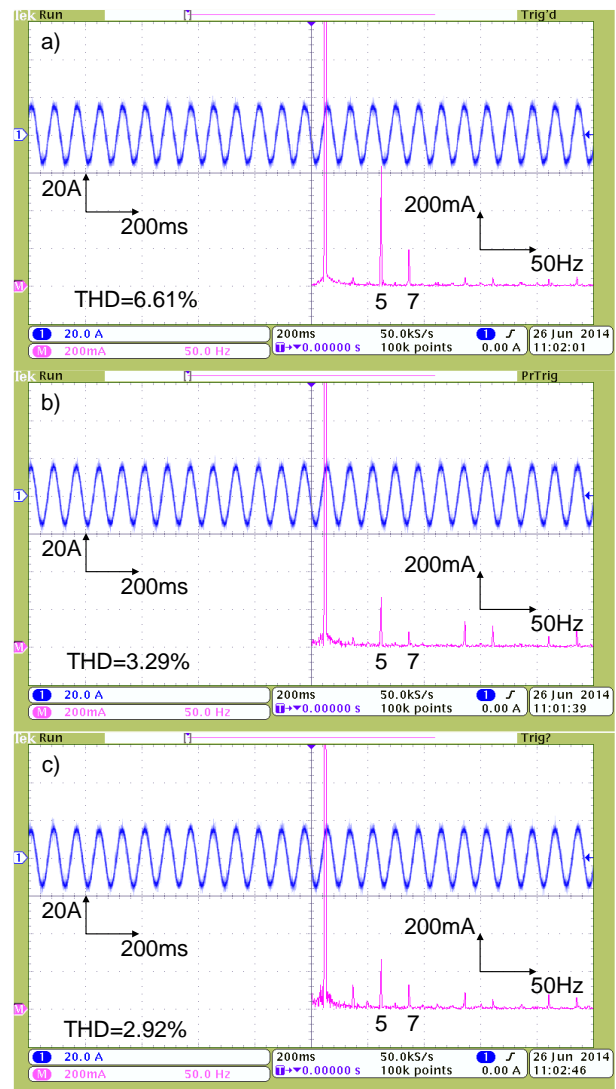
Tek Run Trig'd

a)

1

20A

200ms

200mA

50Hz

M

THD=6.61%

5 7

1 20.0 A
M 200mA 50.0 Hz

200ms 50.0kS/s
T→▼0.00000 s 100k points

1 ʃ
0.00 A

26 Jun 2014
11:02:01

Tek Run PrTrig

b)

1

20A

200ms

200mA

50Hz

M

THD=3.29%

5 7

1 20.0 A
M 200mA 50.0 Hz

200ms 50.0kS/s
T→▼0.00000 s 100k points

1 ʃ
0.00 A

26 Jun 2014
11:01:39

Tek Run Trig?

c)

1

20A

200ms

200mA

50Hz

M

THD=2.92%

5 7

1 20.0 A
M 200mA 50.0 Hz

200ms 50.0kS/s
T→▼0.00000 s 100k points

1 ʃ
0.00 A

26 Jun 2014
11:02:46